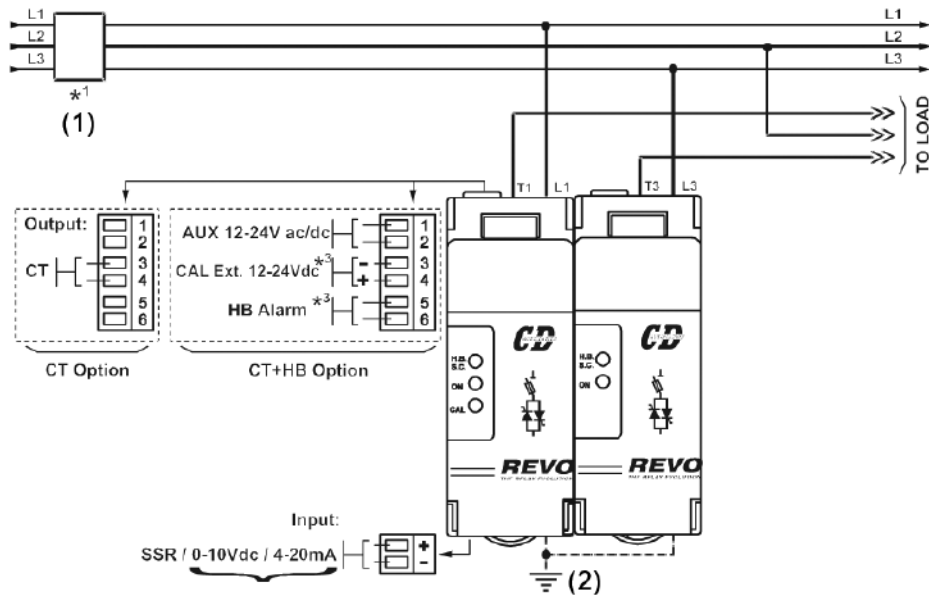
L1
L2
L3
$*^1$
(1)
L1
L2
L3
TO LOAD
T1 L1
T3 L3
Output:
1
2
CT
3
4
5
6
AUX 12-24V ac/dc
1
2
CAL Ext. 12-24Vdc$^{*3}$
-
+
3
4
HB Alarm $*^3$
5
6
CT Option
CT+HB Option
H.B. S.C.
ON
CAL
CD
REVO
THE RELAY EVOLUTION
H.B. S.C.
ON
CD
REVO
THE RELAY EVOLUTION
Input:
SSR / 0-10Vdc / 4-20mA
+
-
(2)